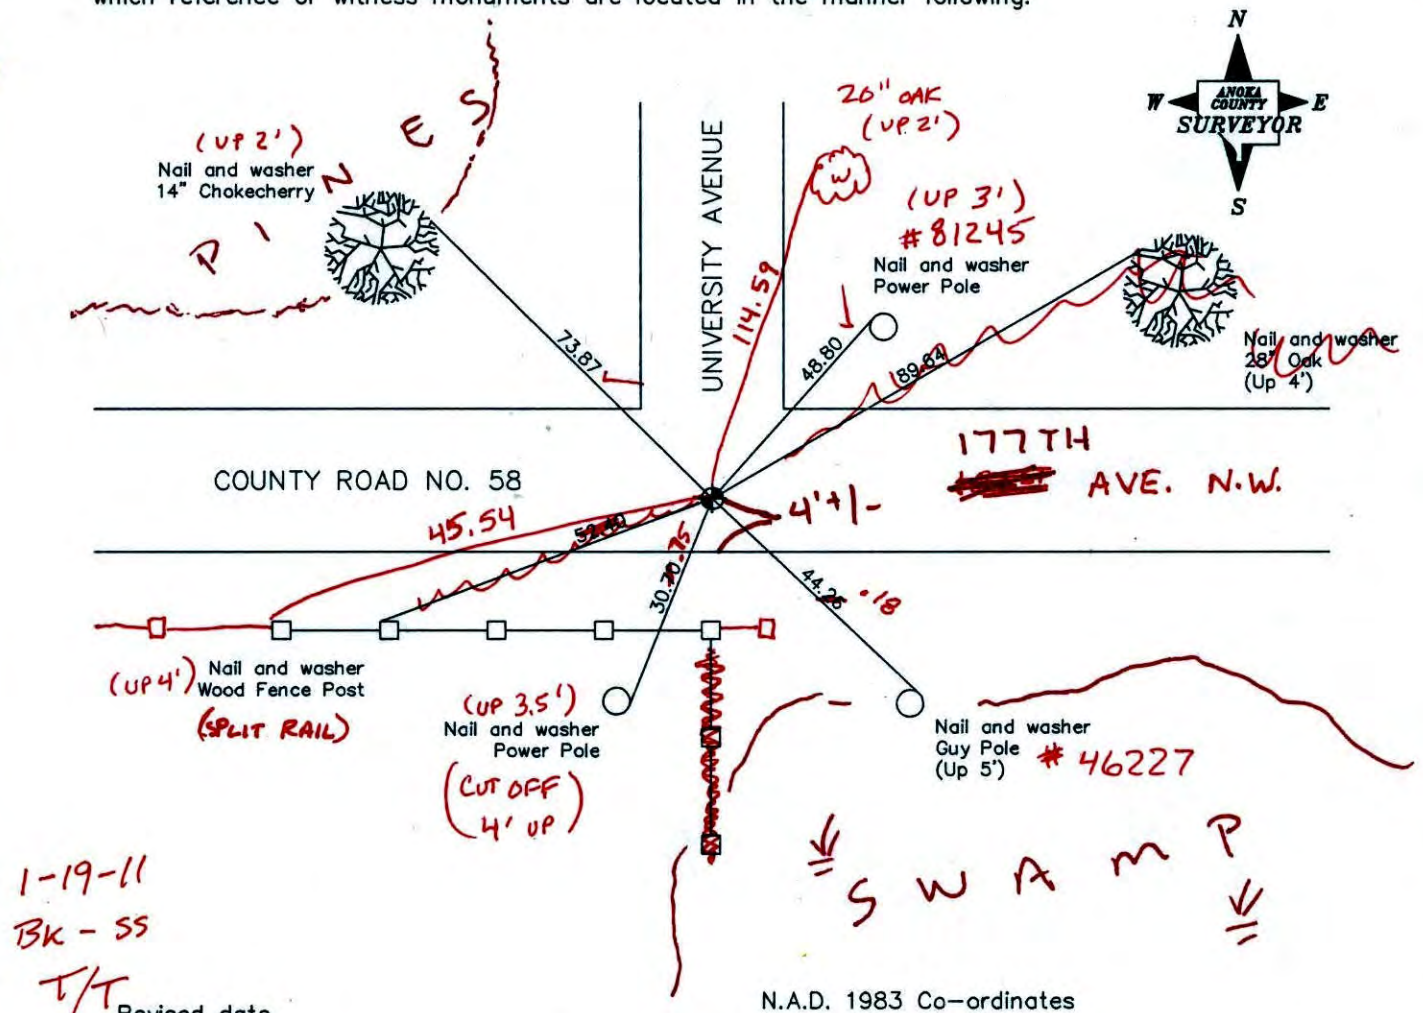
which reference or witness monuments are located in the manner following:

N
W ANOKA COUNTY SURVEYOR E
S

(UP 2')
Nail and washer
14" Chokecherry

P I N E S

20" OAK
(UP 2')
W

UNIVERSITY AVENUE

(UP 3')
#81245
Nail and washer
Power Pole

114.59

73.87

48.80

89.64

Nail and washer
28" Oak
(Up 4')

177TH AVE. N.W.

COUNTY ROAD NO. 58

4'+/-

45.54

52.10

30.70 .75

44.26 .18

(UP 4')
Nail and washer
Wood Fence Post
(SPLIT RAIL)

(UP 3.5')
Nail and washer
Power Pole
(CUT OFF 4' UP)

Nail and washer
Guy Pole
(Up 5')
# 46227

SWAMP

1-19-11
BK - SS
T/T
Revised date

N.A.D. 1983 Co-ordinates